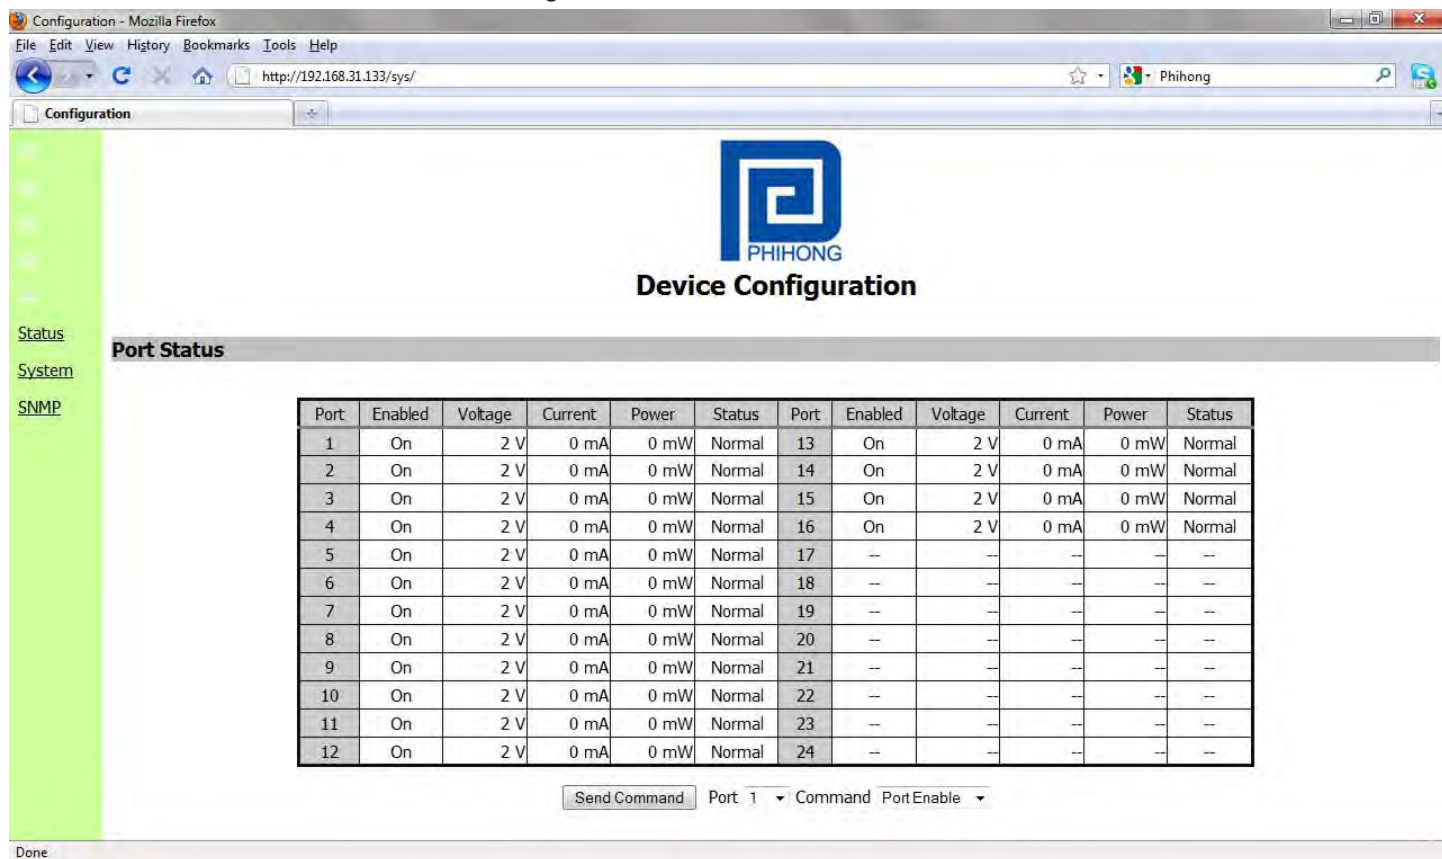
Configuration - Mozilla Firefox

File Edit View History Bookmarks Tools Help

http://192.168.31.133/sys/

Phihong

Configuration

PHIHONG

Device Configuration

Status

System

SNMP

Port Status

| Port | Enabled | Voltage | Current | Power | Status | Port | Enabled | Voltage | Current | Power | Status |
|---|---|---|---|---|---|---|---|---|---|---|---|
| 1 | On | 2 V | 0 mA | 0 mW | Normal | 13 | On | 2 V | 0 mA | 0 mW | Normal |
| 2 | On | 2 V | 0 mA | 0 mW | Normal | 14 | On | 2 V | 0 mA | 0 mW | Normal |
| 3 | On | 2 V | 0 mA | 0 mW | Normal | 15 | On | 2 V | 0 mA | 0 mW | Normal |
| 4 | On | 2 V | 0 mA | 0 mW | Normal | 16 | On | 2 V | 0 mA | 0 mW | Normal |
| 5 | On | 2 V | 0 mA | 0 mW | Normal | 17 | -- | -- | -- | -- | -- |
| 6 | On | 2 V | 0 mA | 0 mW | Normal | 18 | -- | -- | -- | -- | -- |
| 7 | On | 2 V | 0 mA | 0 mW | Normal | 19 | -- | -- | -- | -- | -- |
| 8 | On | 2 V | 0 mA | 0 mW | Normal | 20 | -- | -- | -- | -- | -- |
| 9 | On | 2 V | 0 mA | 0 mW | Normal | 21 | -- | -- | -- | -- | -- |
| 10 | On | 2 V | 0 mA | 0 mW | Normal | 22 | -- | -- | -- | -- | -- |
| 11 | On | 2 V | 0 mA | 0 mW | Normal | 23 | -- | -- | -- | -- | -- |
| 12 | On | 2 V | 0 mA | 0 mW | Normal | 24 | -- | -- | -- | -- | -- |

Send Command Port 1 Command Port Enable

Done